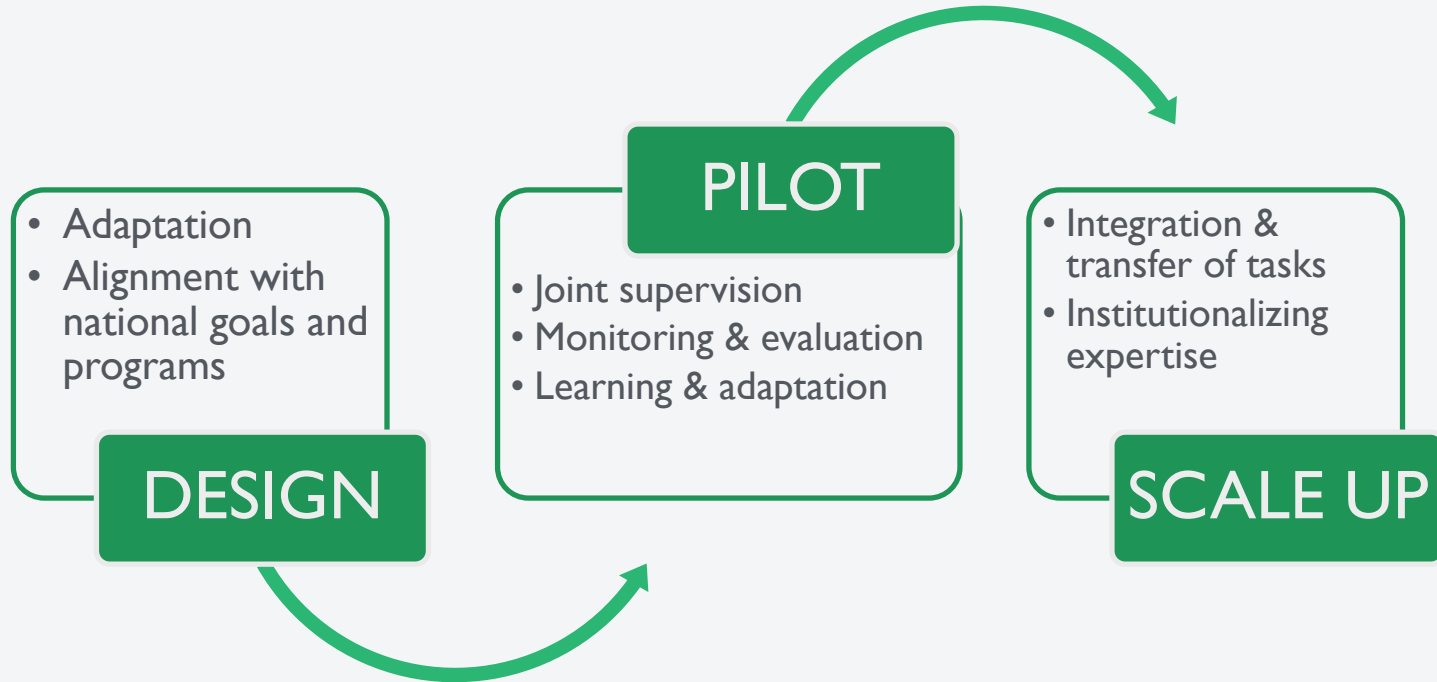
• Adaptation
• Alignment with national goals and programs

DESIGN

PILOT

• Joint supervision
• Monitoring & evaluation
• Learning & adaptation

• Integration & transfer of tasks
• Institutionalizing expertise

SCALE UP